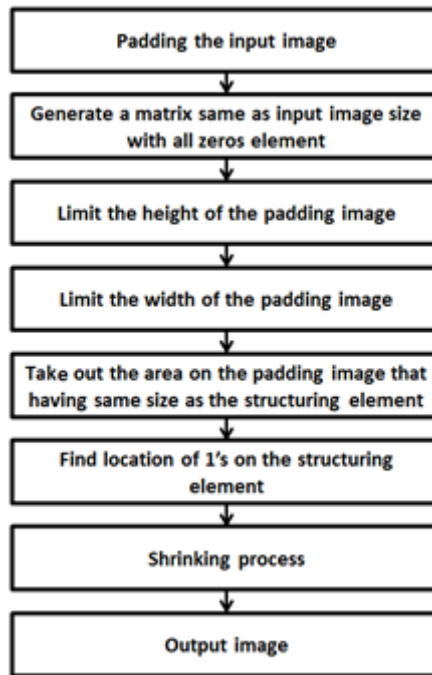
Padding the input image

Generate a matrix same as input image size with all zeros element

Limit the height of the padding image

Limit the width of the padding image

Take out the area on the padding image that having same size as the structuring element

Find location of 1's on the structuring element

Shrinking process

Output image